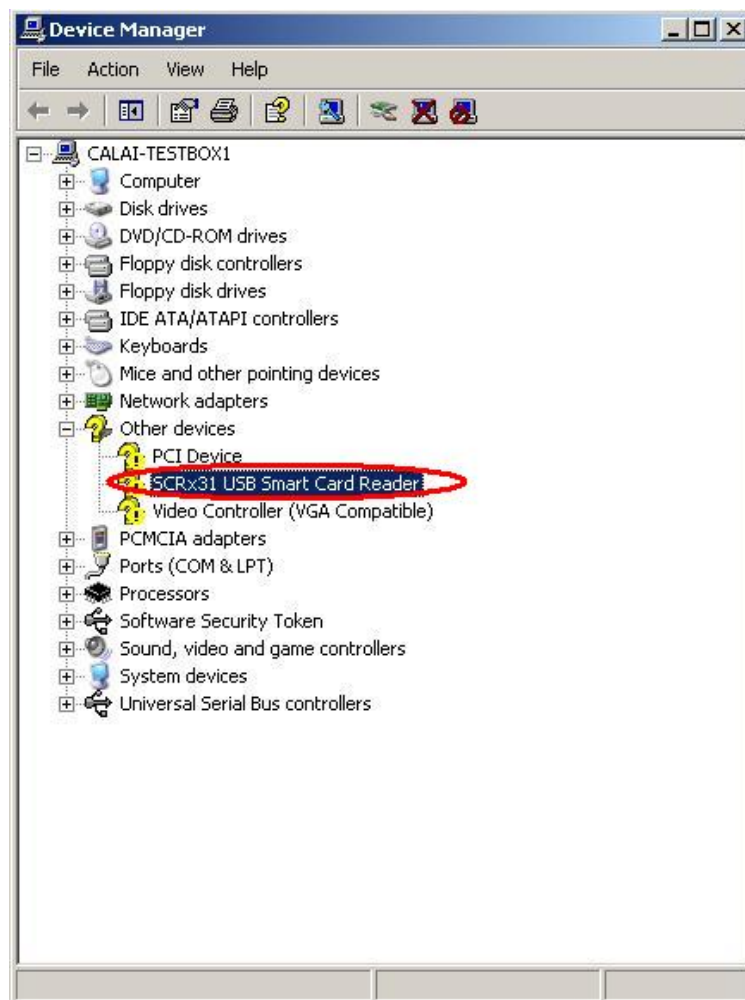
Device Manager

File Action View Help

CALAI-TESTBOX1
Computer
Disk drives
DVD/CD-ROM drives
Floppy disk controllers
Floppy disk drives
IDE ATA/ATAPI controllers
Keyboards
Mice and other pointing devices
Network adapters
Other devices
PCI Device
SCRx31 USB Smart Card Reader
Video Controller (VGA Compatible)
PCMCIA adapters
Ports (COM & LPT)
Processors
Software Security Token
Sound, video and game controllers
System devices
Universal Serial Bus controllers